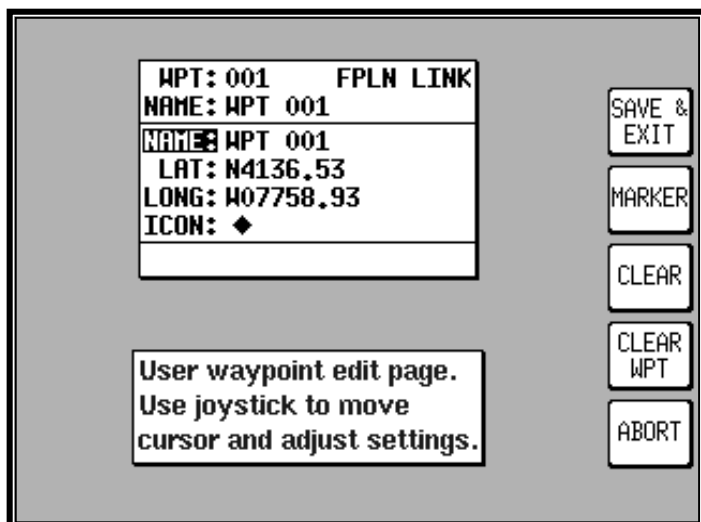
WPT: 001 FPLN LINK
NAME: WPT 001

NAME: WPT 001
LAT: N4136.53
LONG: W07758.93
ICON: ◆

User waypoint edit page. Use joystick to move cursor and adjust settings.

SAVE & EXIT

MARKER

CLEAR

CLEAR WPT

ABORT